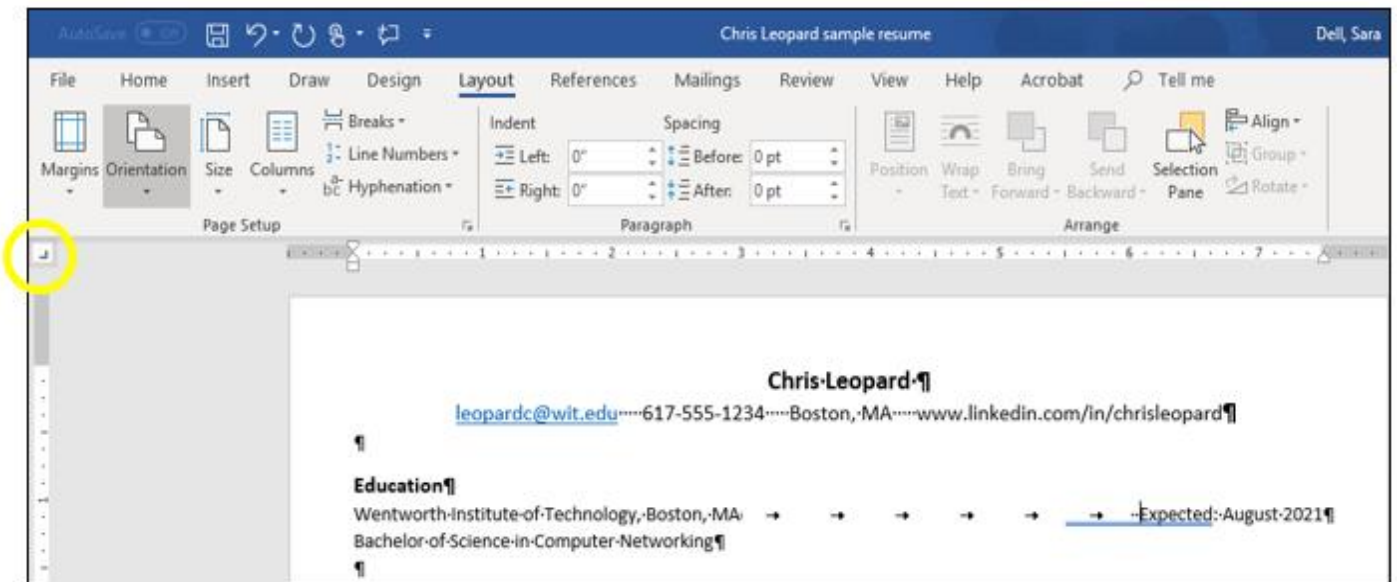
AutoSave Off

Chris Leopard sample resume

Dell, Sara

File Home Insert Draw Design Layout References Mailings Review View Help Acrobat Tell me

Margins Orientation Size Columns Breaks Line Numbers Hyphenation

Page Setup

Indent
Left: 0"
Right: 0"

Spacing
Before: 0 pt
After: 0 pt

Paragraph

Position Wrap Text Bring Forward Send Backward Selection Pane Align Group Rotate

Arrange

1 2 3 4 5 6 7

Chris·Leopard·¶

leopardc@wit.edu·····617-555-1234·····Boston,·MA·····www.linkedin.com/in/chrisleopard¶

¶

Education¶

Wentworth·Institute·of·Technology,·Boston,·MA → → → → → → ·Expected:·August·2021¶

Bachelor·of·Science·in·Computer·Networking¶

¶